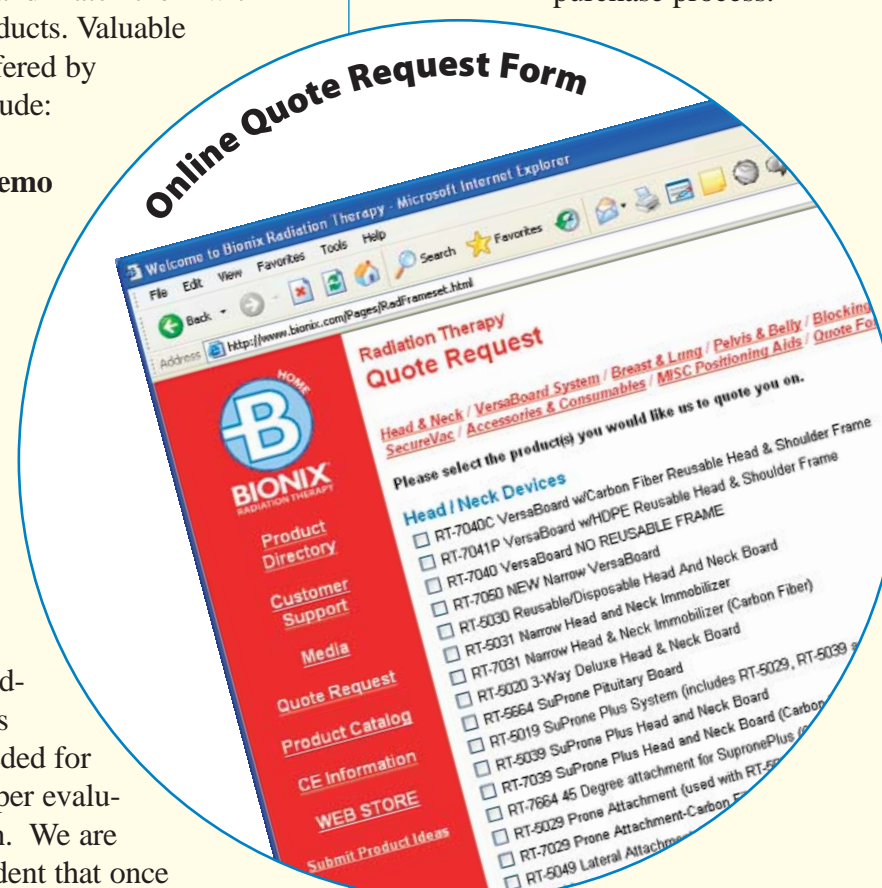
ducts. Valuable
fered by
ude:

emo

d-
s
ded for
per evalu-
n. We are
dent that once

purchase process.

Online Quote Request Form

Welcome to Bionix Radiation Therapy - Microsoft Internet Explorer

File Edit View Favorites Tools Help

Back Search Favorites

Address http://www.bionix.com/Pages/RadFrameset.html

HOME

BIONIX RADIATION THERAPY

Product Directory

Customer Support

Media

Quote Request

Product Catalog

CE Information

WEB STORE

Submit Product Ideas

Radiation Therapy
Quote Request

Head & Neck / VersaBoard System / Breast & Lung / Pelvis & Belly / Blocking / SecureVac / Accessories & Consumables / MISC Positioning Aids / Quote Fo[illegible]

Please select the product(s) you would like us to quote you on.

Head / Neck Devices
RT-7040C VersaBoard w/Carbon Fiber Reusable Head & Shoulder Frame
RT-7041P VersaBoard w/HDPE Reusable Head & Shoulder Frame
RT-7040 VersaBoard NO REUSABLE FRAME
RT-7050 NEW Narrow VersaBoard
RT-5030 Reusable/Disposable Head And Neck Board
RT-5031 Narrow Head and Neck Immobilizer
RT-7031 Narrow Head & Neck Immobilizer (Carbon Fiber)
RT-5020 3-Way Deluxe Head & Neck Board
RT-5664 SuProne Pituitary Board
RT-5019 SuProne Plus System (includes RT-5029, RT-5039 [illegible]
RT-5039 SuProne Plus Head and Neck Board
RT-7039 SuProne Plus Head and Neck Board (Carbon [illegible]
RT-7664 45 Degree attachment for SupronePlus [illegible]
RT-5029 Prone Attachment (used with RT-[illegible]
RT-7029 Prone Attachment-Carbon F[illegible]
RT-5049 Lateral Attachm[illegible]